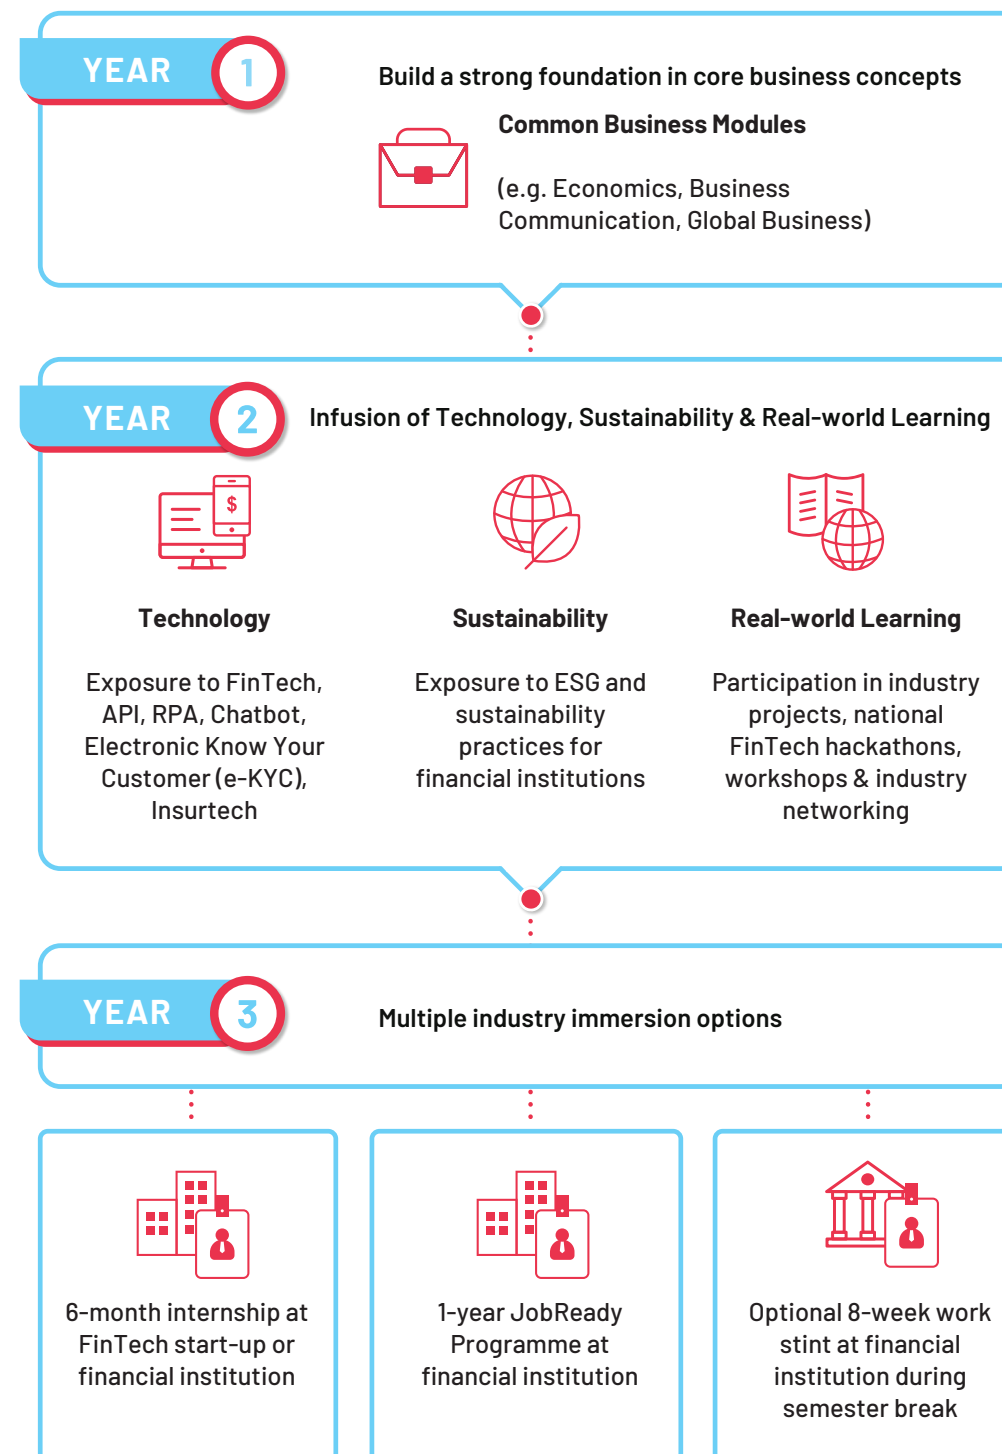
YEAR 1

Build a strong foundation in core business concepts

Common Business Modules

(e.g. Economics, Business Communication, Global Business)

YEAR 2

Infusion of Technology, Sustainability & Real-world Learning

$

Technology

Exposure to FinTech, API, RPA, Chatbot, Electronic Know Your Customer (e-KYC), Insurtech

Sustainability

Exposure to ESG and sustainability practices for financial institutions

Real-world Learning

Participation in industry projects, national FinTech hackathons, workshops & industry networking

YEAR 3

Multiple industry immersion options

6-month internship at FinTech start-up or financial institution

1-year JobReady Programme at financial institution

Optional 8-week work stint at financial institution during semester break